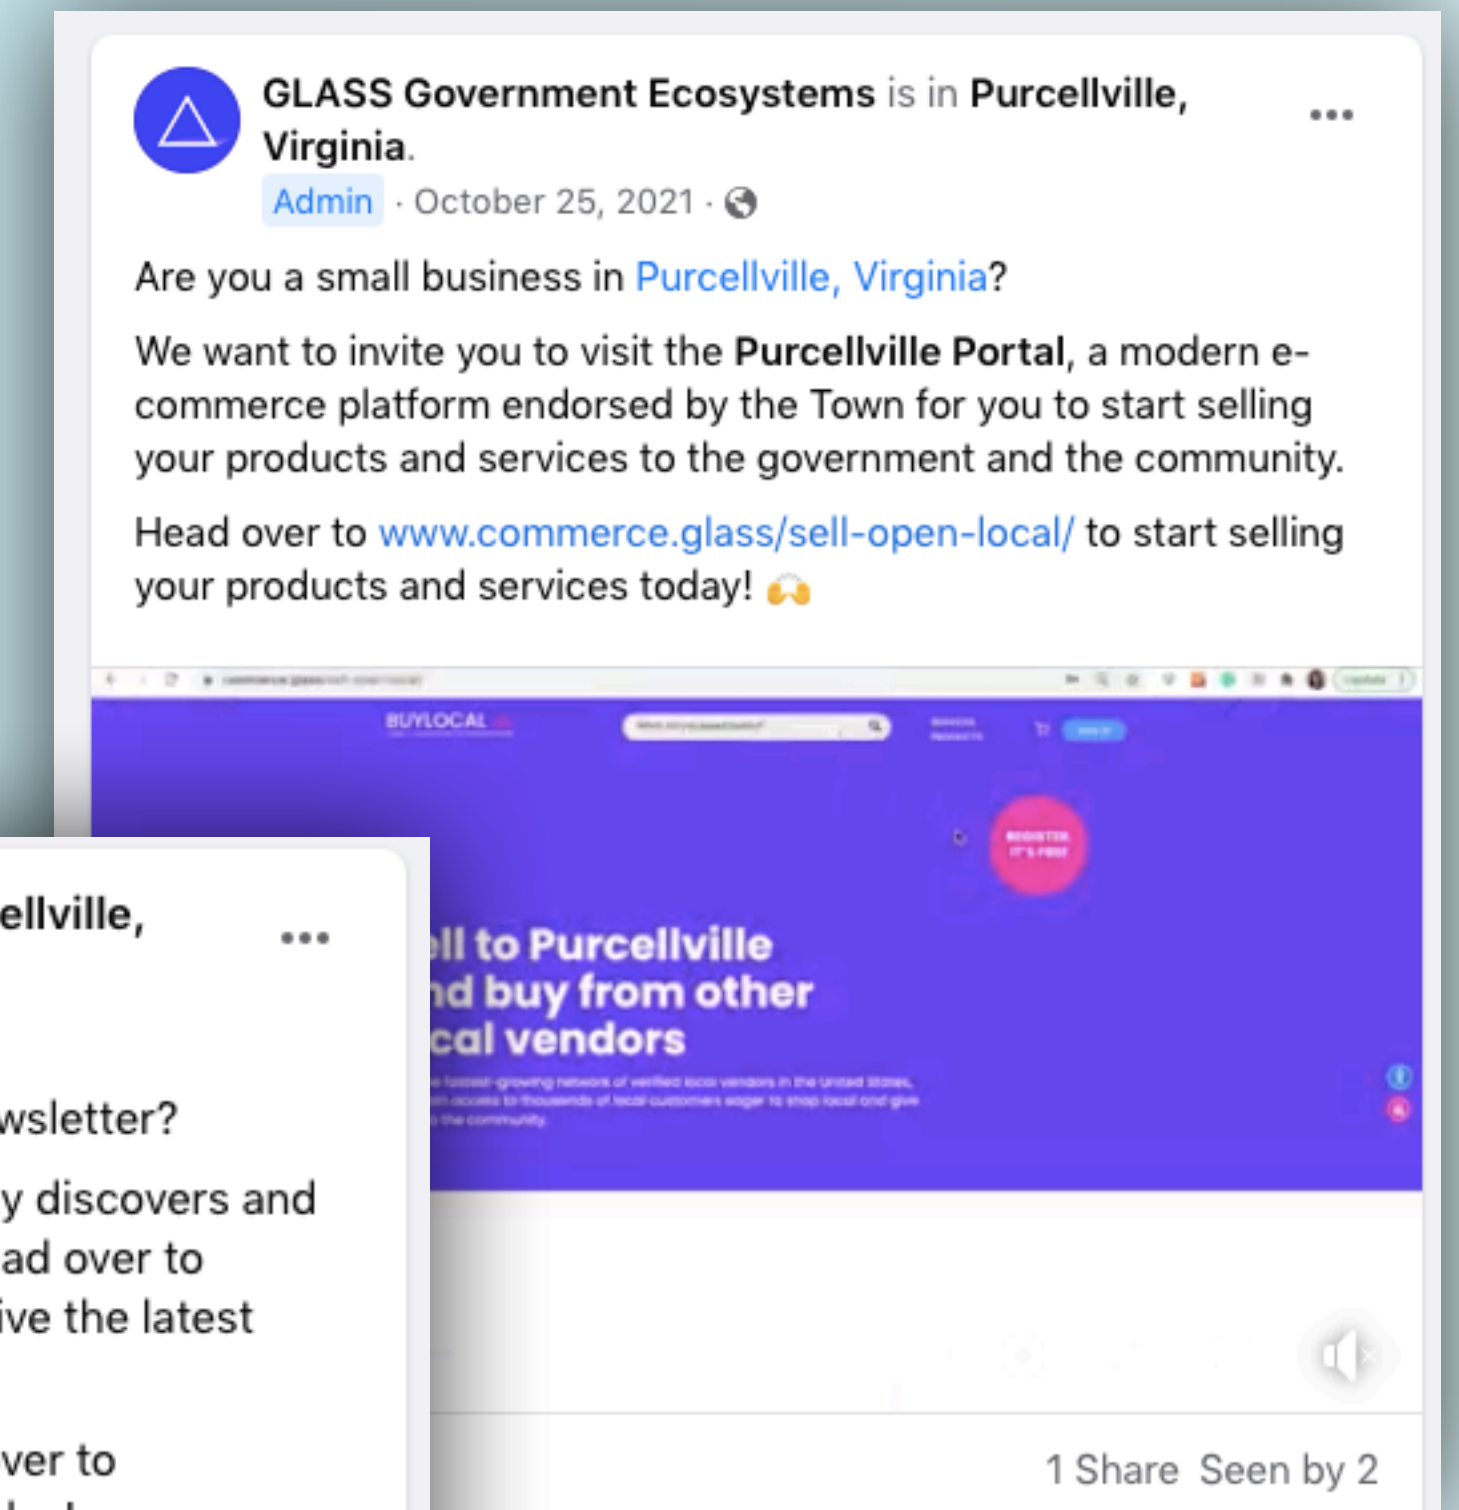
GLASS Government Ecosystems is in Purcellville, Virginia.

Admin · October 25, 2021 ·

Are you a small business in Purcellville, Virginia?

We want to invite you to visit the Purcellville Portal, a modern e-commerce platform endorsed by the Town for you to start selling your products and services to the government and the community.

Head over to www.commerce.glass/sell-open-local/ to start selling your products and services today! 🙌

BUYLOCAL

REGISTER IT'S FREE

ll to Purcellville
nd buy from other
cal vendors

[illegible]

1 Share Seen by 2

ellville,

wsletter?

y discovers and
ad over to
ive the latest

ver to